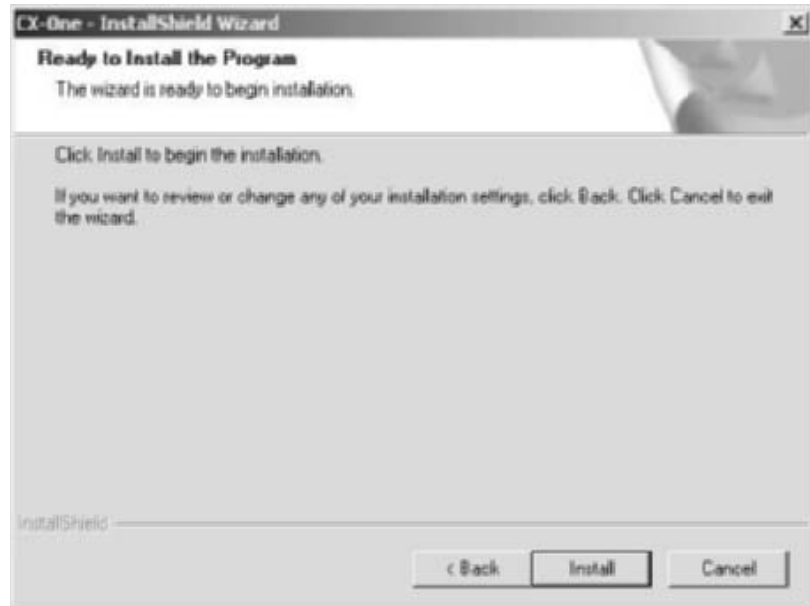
CX-One - InstallShield Wizard

Ready to Install the Program

The wizard is ready to begin installation.

Click Install to begin the installation.

If you want to review or change any of your installation settings, click Back. Click Cancel to exit the wizard.

InstallShield

< Back

Install

Cancel